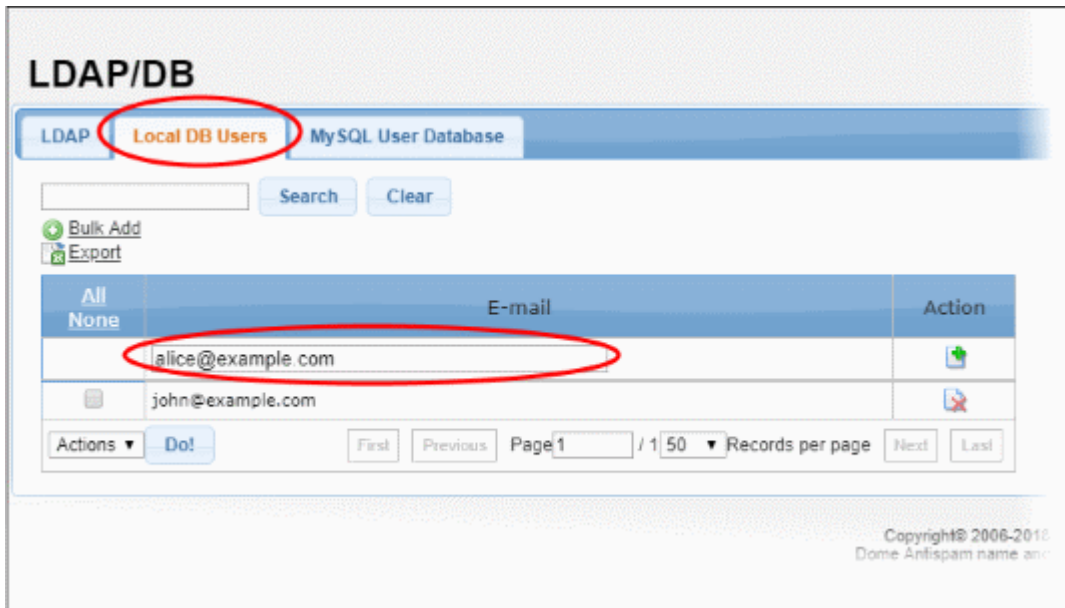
LDAP/DB

LDAP | Local DB Users | MySQL User Database

Search | Clear

Bulk Add
Export

| All None | E-mail | Action |
|---|---|---|
| | alice@example.com | |
| | john@example.com | |

Actions ▾ Do!

First | Previous | Page 1 / 1 50 ▾ Records per page | Next | Last

Copyright© 2006-201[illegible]
Dome Antispam name an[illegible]